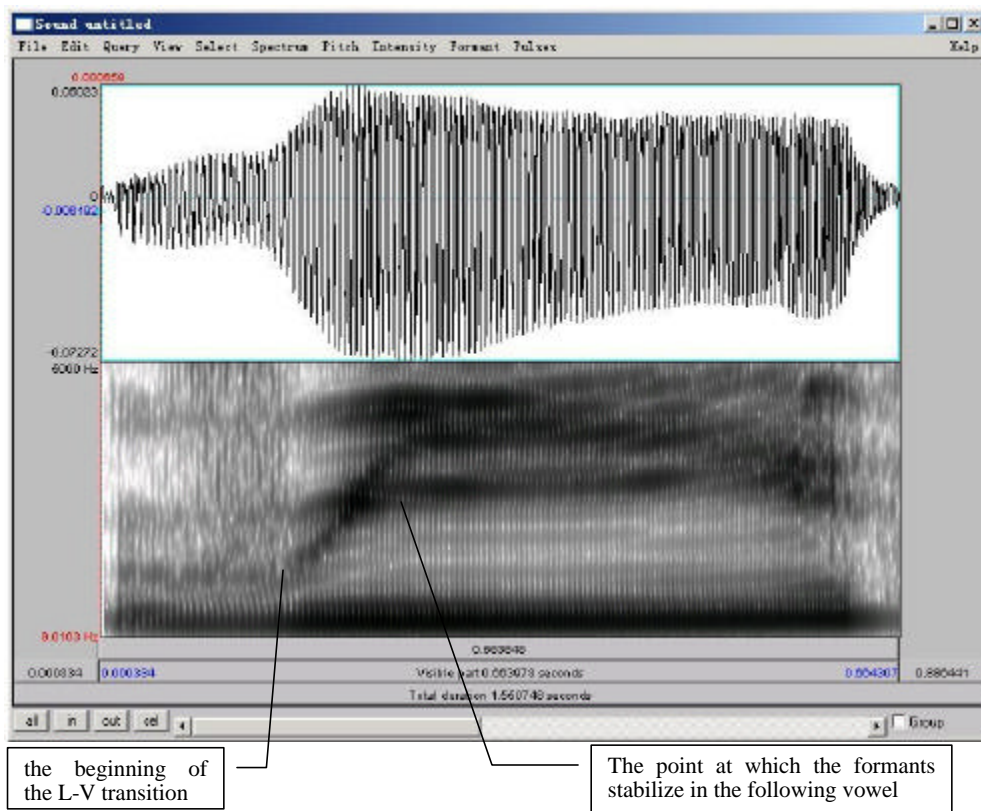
Sound untitled

File Edit Query View Select Spectrum Pitch Intensity Formant Pulses Help

0.000659
0.08083
0
0.006192
0.07272
6000 Hz
0.0103 Hz

0.663646

0.000834 0.000334 Visible part 0.663978 seconds 0.664307 0.886441

Total duration 1.560748 seconds

all in out sel Group

the beginning of the L-V transition

The point at which the formants stabilize in the following vowel